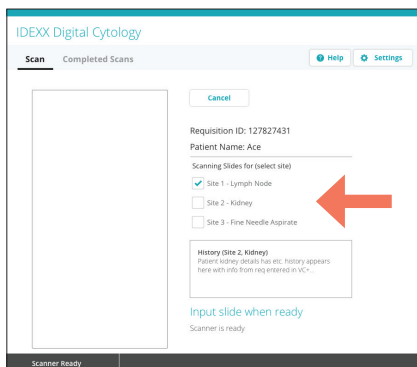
IDEXX Digital Cytology

Scan Completed Scans

Help Settings

Cancel

Requisition ID: 127827431

Patient Name: Ace

Scanning Slides for (select site)

Site 1 - Lymph Node

Site 2 - Kidney

Site 3 - Fine Needle Aspirate

History (Site 2, Kidney)
Patient kidney details has etc. history appears here with info from req entered in VC+...

Input slide when ready

Scanner is ready

Scanner Ready